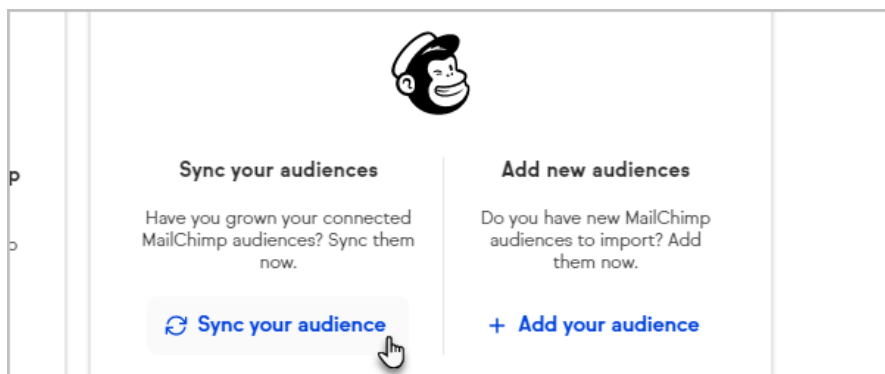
p

o

Sync your audiences

Have you grown your connected MailChimp audiences? Sync them now.

Sync your audience

Add new audiences

Do you have new MailChimp audiences to import? Add them now.

+ Add your audience